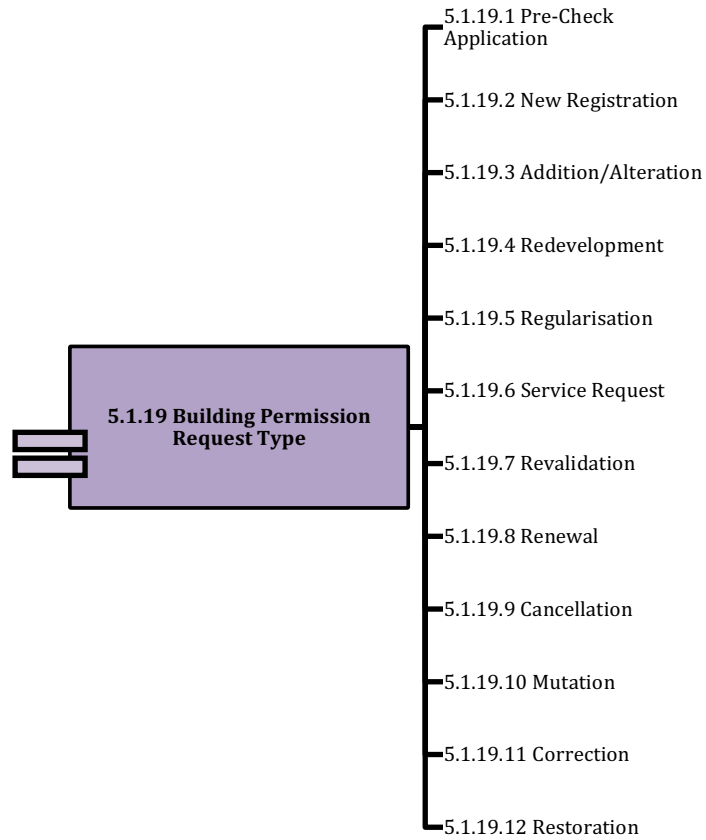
5.1.19 Building Permission Request Type

5.1.19.1 Pre-Check Application

5.1.19.2 New Registration

5.1.19.3 Addition/Alteration

5.1.19.4 Redevelopment

5.1.19.5 Regularisation

5.1.19.6 Service Request

5.1.19.7 Revalidation

5.1.19.8 Renewal

5.1.19.9 Cancellation

5.1.19.10 Mutation

5.1.19.11 Correction

5.1.19.12 Restoration